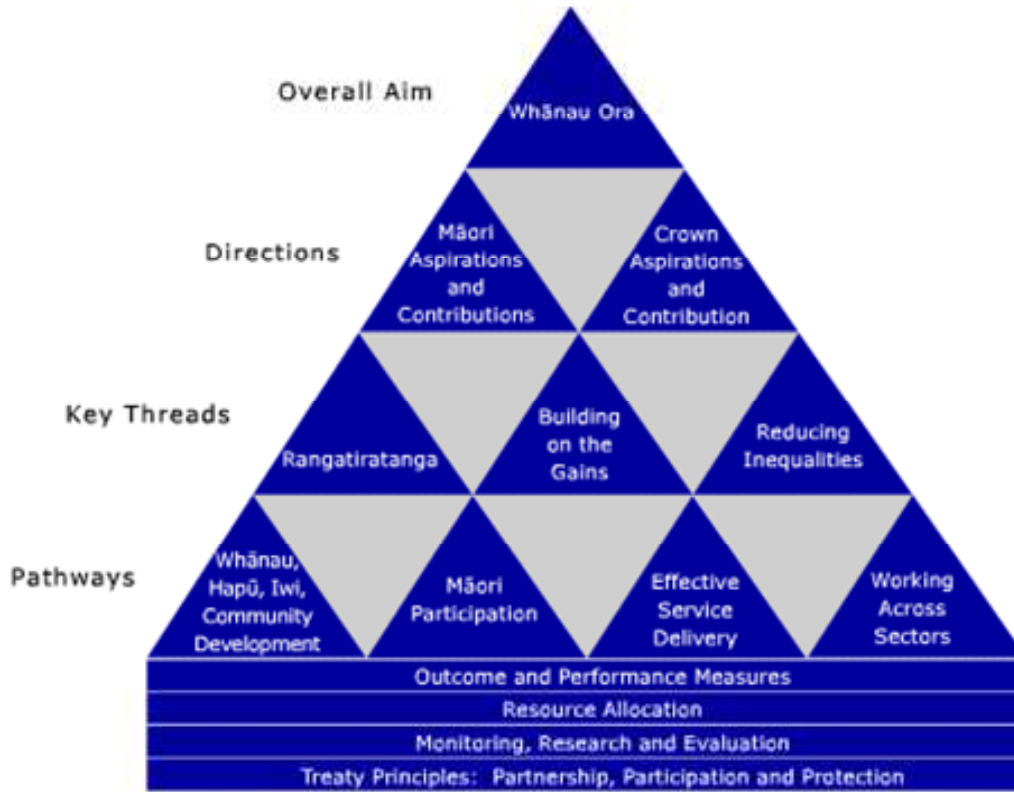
Overall Aim

Whānau Ora

Directions

Māori Aspirations and Contributions

Crown Aspirations and Contribution

Key Threads

Rangatiratanga

Building on the Gains

Reducing Inequalities

Pathways

Whānau, Hapū, Iwi, Community Development

Māori Participation

Effective Service Delivery

Working Across Sectors

Outcome and Performance Measures

Resource Allocation

Monitoring, Research and Evaluation

Treaty Principles: Partnership, Participation and Protection